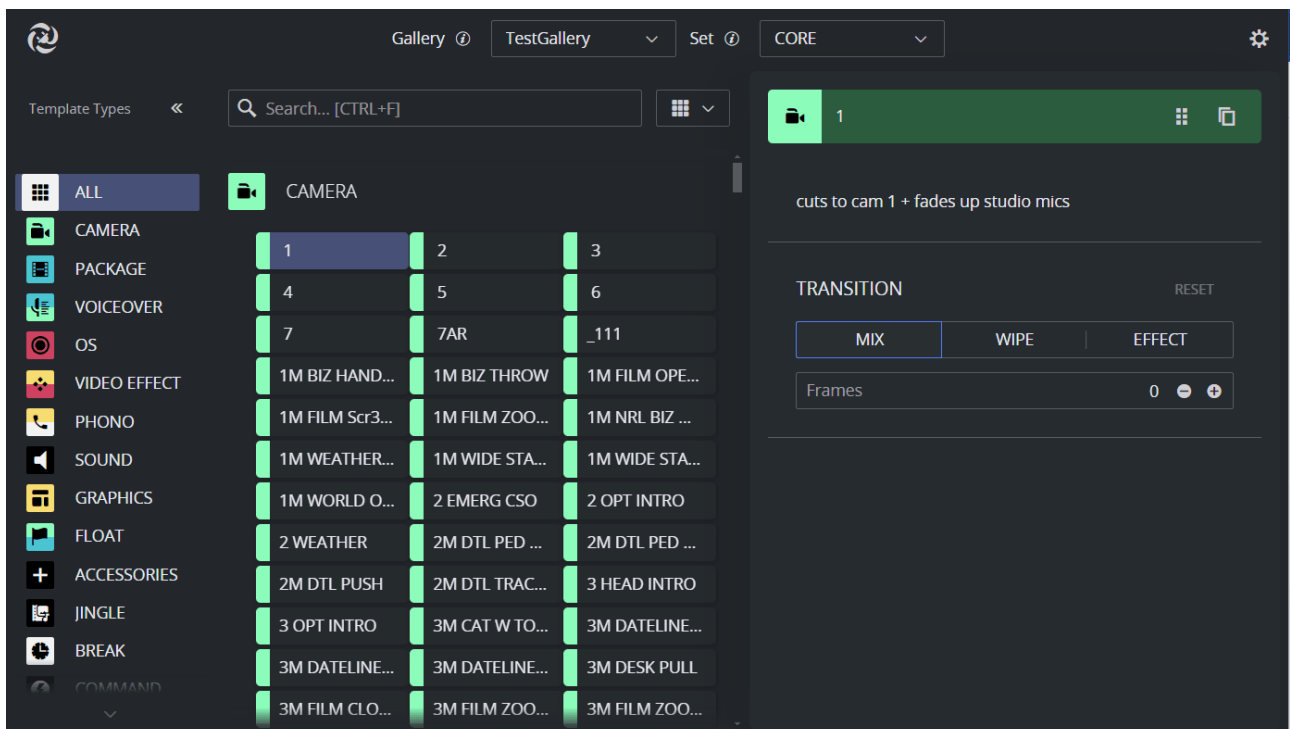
Gallery TestGallery Set CORE

Template Types «

Search... [CTRL+F]

ALL
CAMERA
PACKAGE
VOICEOVER
OS
VIDEO EFFECT
PHONO
SOUND
GRAPHICS
FLOAT
ACCESSORIES
JINGLE
BREAK
COMMAND

CAMERA

| 1 | 2 | 3 |
|---|---|---|
| 4 | 5 | 6 |
| 7 | 7AR | _111 |
| 1M BIZ HAND... | 1M BIZ THROW | 1M FILM OPE... |
| 1M FILM Scr3... | 1M FILM ZOO... | 1M NRL BIZ ... |
| 1M WEATHER... | 1M WIDE STA... | 1M WIDE STA... |
| 1M WORLD O... | 2 EMERG CSO | 2 OPT INTRO |
| 2 WEATHER | 2M DTL PED ... | 2M DTL PED ... |
| 2M DTL PUSH | 2M DTL TRAC... | 3 HEAD INTRO |
| 3 OPT INTRO | 3M CAT W TO... | 3M DATELINE... |
| 3M DATELINE... | 3M DATELINE... | 3M DESK PULL |
| 3M FILM CLO... | 3M FILM ZOO... | 3M FILM ZOO... |

1

cuts to cam 1 + fades up studio mics

TRANSITION RESET

MIX WIPE EFFECT

Frames 0